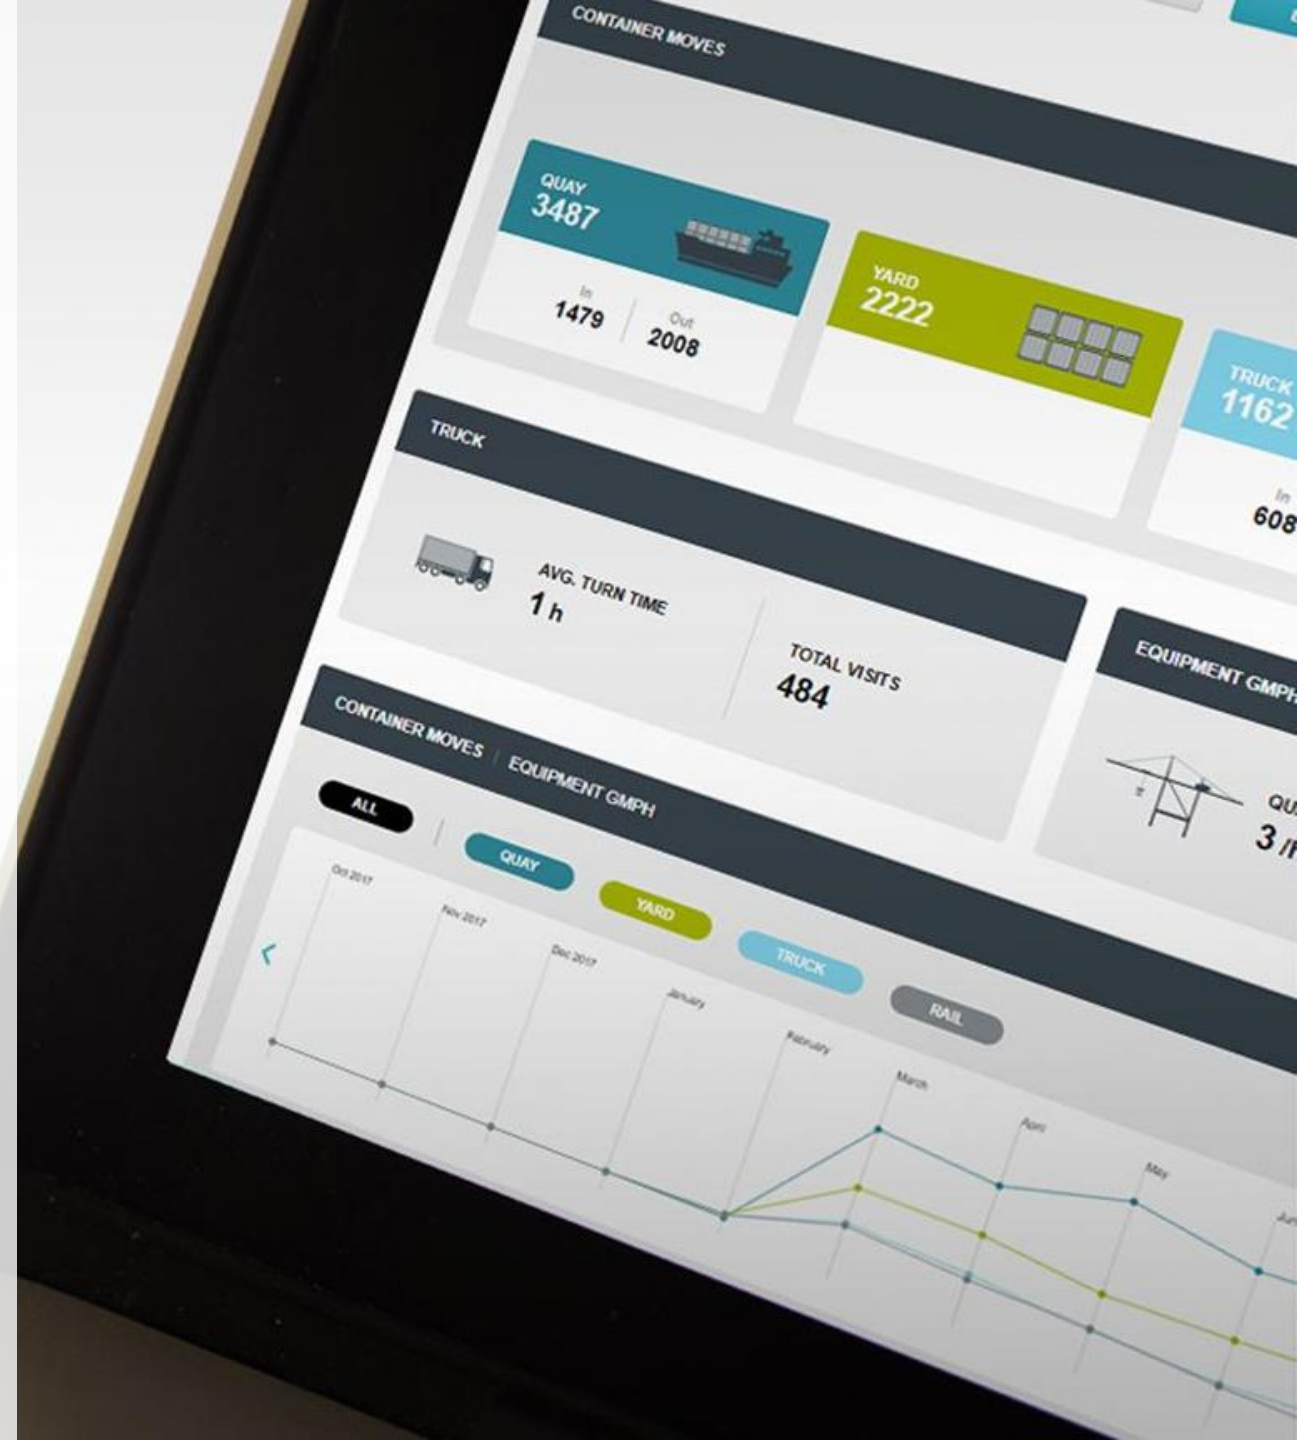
CONTAINER MOVES

QUAY
3487

In
1479

Out
2008

YARD
2222

TRUCK
1162

In
608

TRUCK

AVG. TURN TIME
1 h

TOTAL VISITS
484

EQUIPMENT GMPH

QU
3 /

CONTAINER MOVES | EQUIPMENT GMPH

ALL

QUAY

YARD

TRUCK

RAIL

<

Oct 2017

Nov 2017

Dec 2017

January

February

March

April

May

Ju